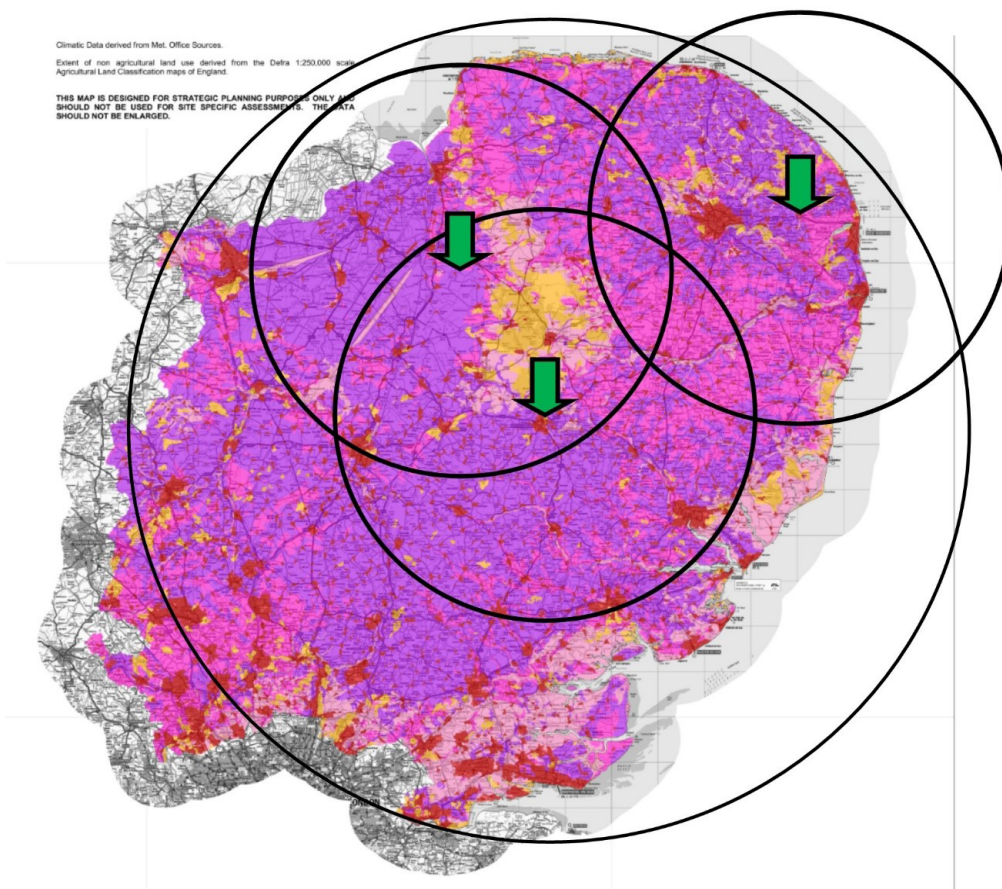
Climatic Data derived from Met. Office Sources.

Extent of non agricultural land use derived from the Defra 1:250,000 scale Agricultural Land Classification maps of England.

THIS MAP IS DESIGNED FOR STRATEGIC PLANNING PURPOSES ONLY AND SHOULD NOT BE USED FOR SITE SPECIFIC ASSESSMENTS. THE DATA SHOULD NOT BE ENLARGED.